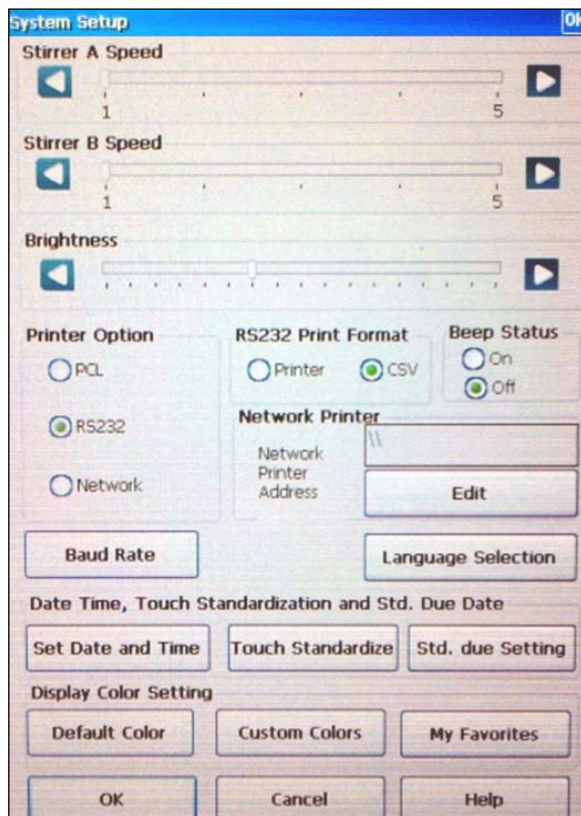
System Setup

OK

Stirrer A Speed

1

5

Stirrer B Speed

1

5

Brightness

Printer Option

PCL

RS232

Network

RS232 Print Format

Printer

CSV

Beep Status

On

Off

Network Printer

Network Printer Address

\\

Edit

Baud Rate

Language Selection

Date Time, Touch Standardization and Std. Due Date

Set Date and Time

Touch Standardize

Std. due Setting

Display Color Setting

Default Color

Custom Colors

My Favorites

OK

Cancel

Help